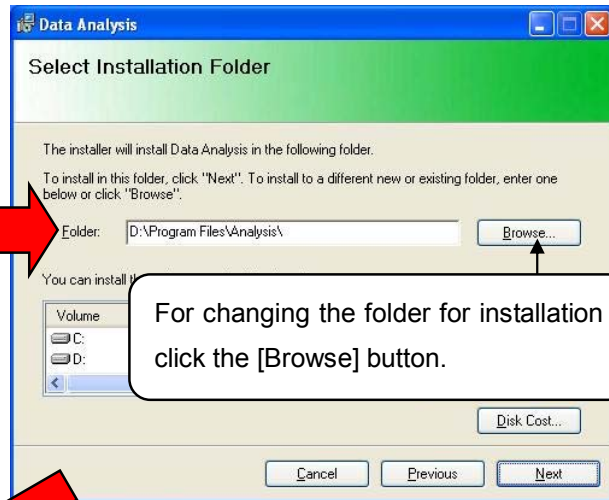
Data Analysis

Select Installation Folder

The installer will install Data Analysis in the following folder.

To install in this folder, click "Next". To install to a different new or existing folder, enter one below or click "Browse".

Folder: D:\Program Files\Analysis\

Browse...

You can install t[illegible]

For changing the folder for installation click the [Browse] button.

| Volume |
|---|
| C: |
| D: |

Disk Cost...

Cancel Previous Next